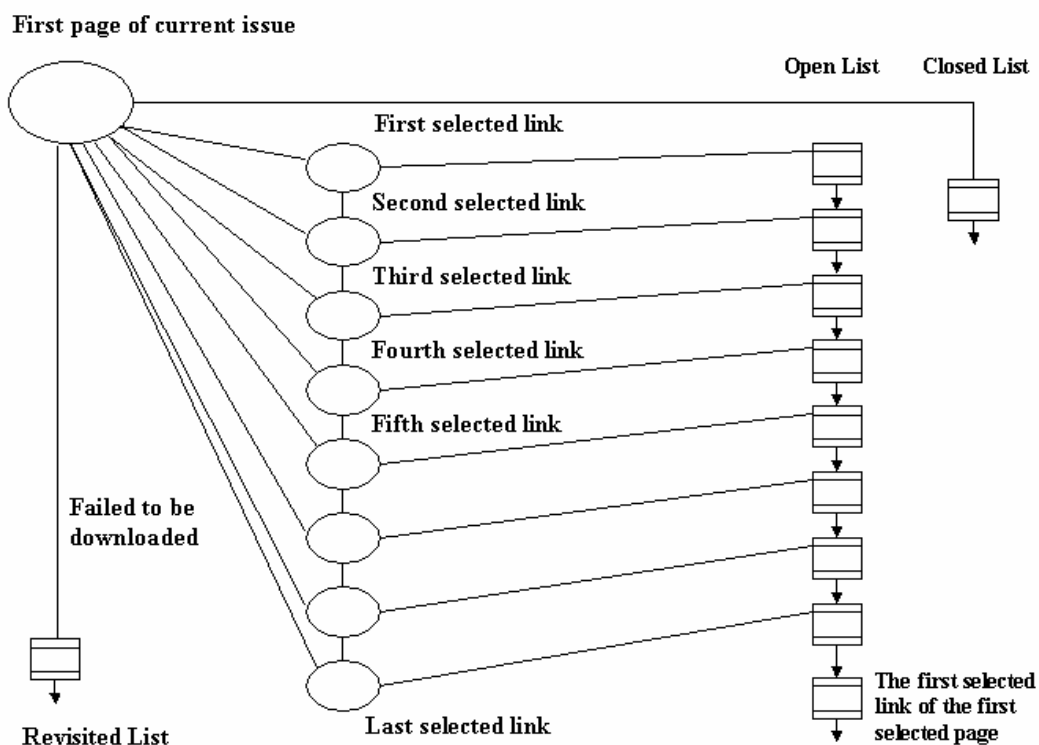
First page of current issue

Open List

Closed List

First selected link

Second selected link

Third selected link

Fourth selected link

Fifth selected link

Failed to be downloaded

Revisited List

Last selected link

The first selected link of the first selected page